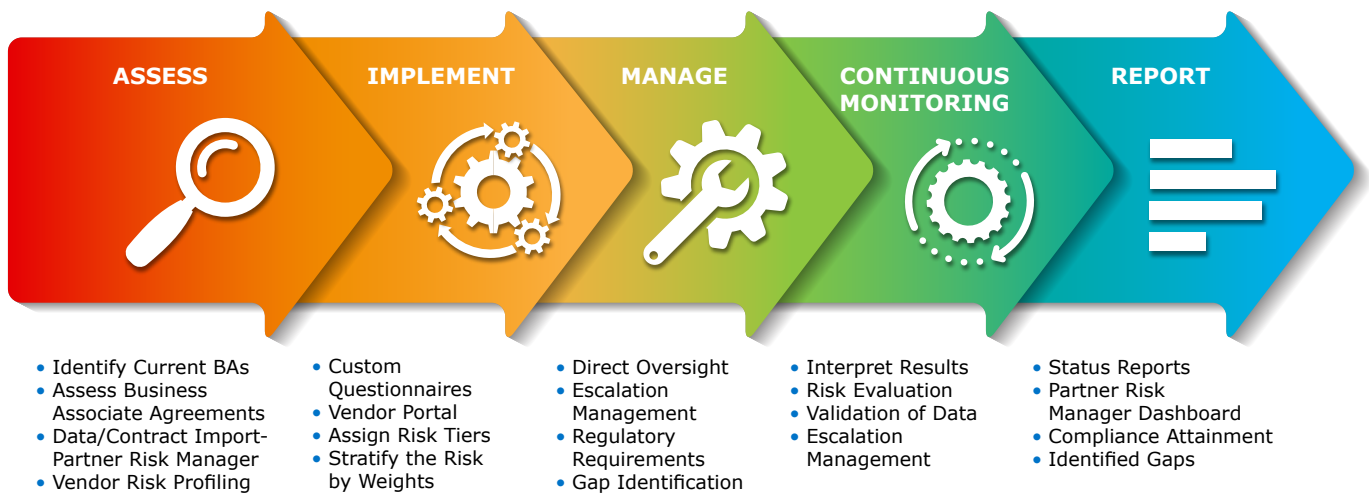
ASSESS

IMPLEMENT

MANAGE

CONTINUOUS MONITORING

REPORT

• Identify Current BAs
• Assess Business Associate Agreements
• Data/Contract Import-Partner Risk Manager
• Vendor Risk Profiling

• Custom Questionnaires
• Vendor Portal
• Assign Risk Tiers
• Stratify the Risk by Weights

• Direct Oversight
• Escalation Management
• Regulatory Requirements
• Gap Identification

• Interpret Results
• Risk Evaluation
• Validation of Data
• Escalation Management

• Status Reports
• Partner Risk Manager Dashboard
• Compliance Attainment
• Identified Gaps